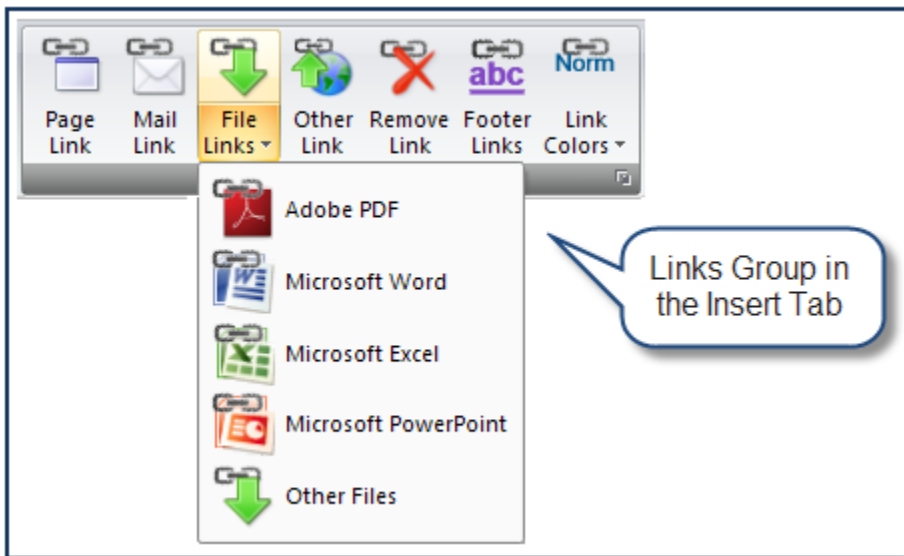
Page Link

Mail Link

File Links

Other Link

Remove Link

abc

Footer Links

Norm

Link Colors

Adobe PDF

Microsoft Word

Microsoft Excel

Microsoft PowerPoint

Other Files

Links Group in the Insert Tab